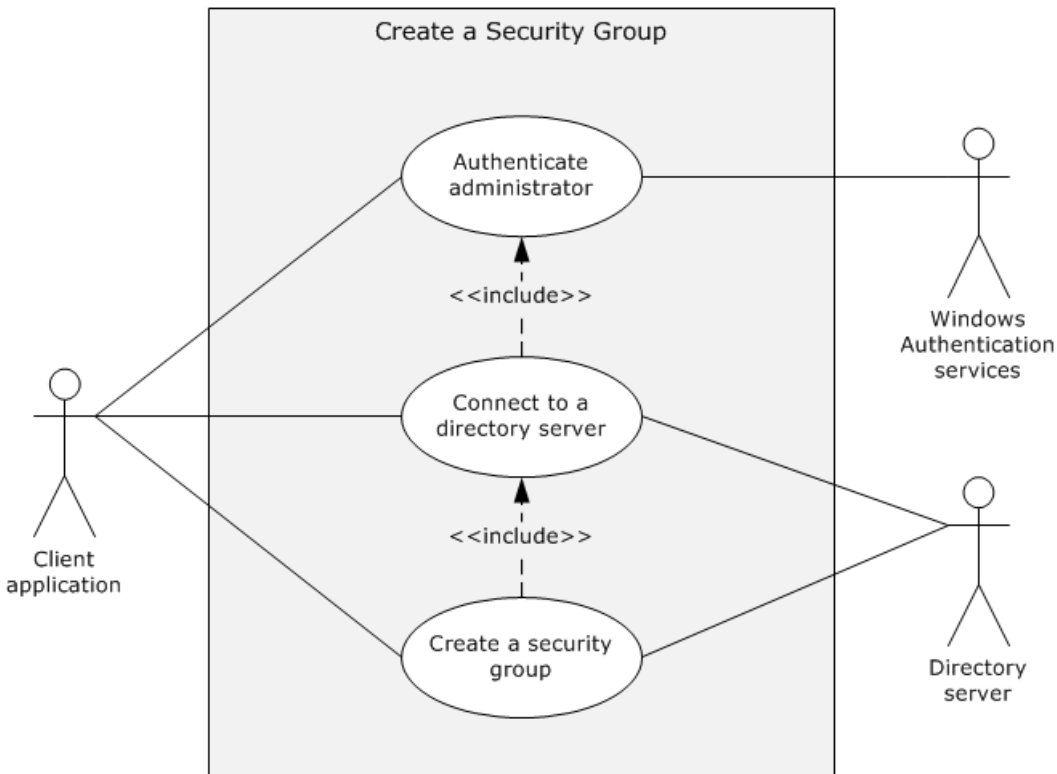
Create a Security Group

Authenticate administrator

<<include>>

Windows Authentication services

Connect to a directory server

<<include>>

Client application

Create a security group

Directory server